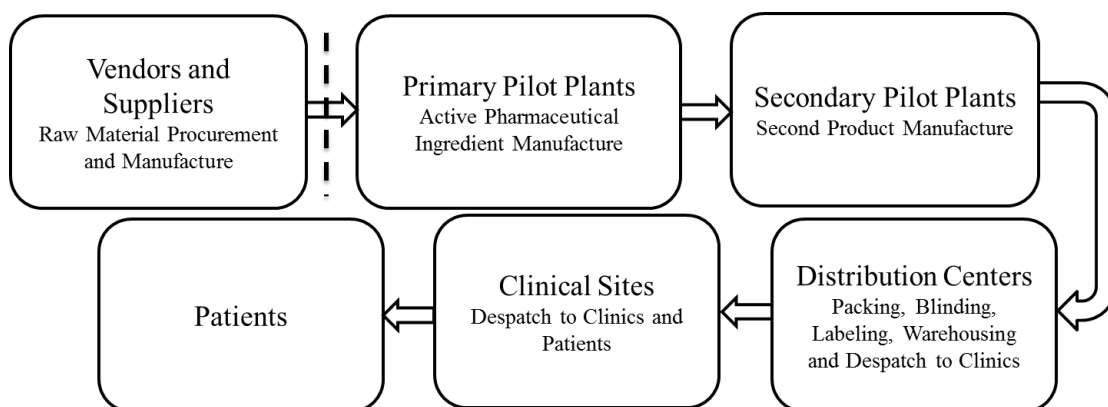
Vendors and Suppliers
Raw Material Procurement and Manufacture

Primary Pilot Plants
Active Pharmaceutical Ingredient Manufacture

Secondary Pilot Plants
Second Product Manufacture

Distribution Centers
Packing, Blinding, Labeling, Warehousing and Despatch to Clinics

Clinical Sites
Despatch to Clinics and Patients

Patients